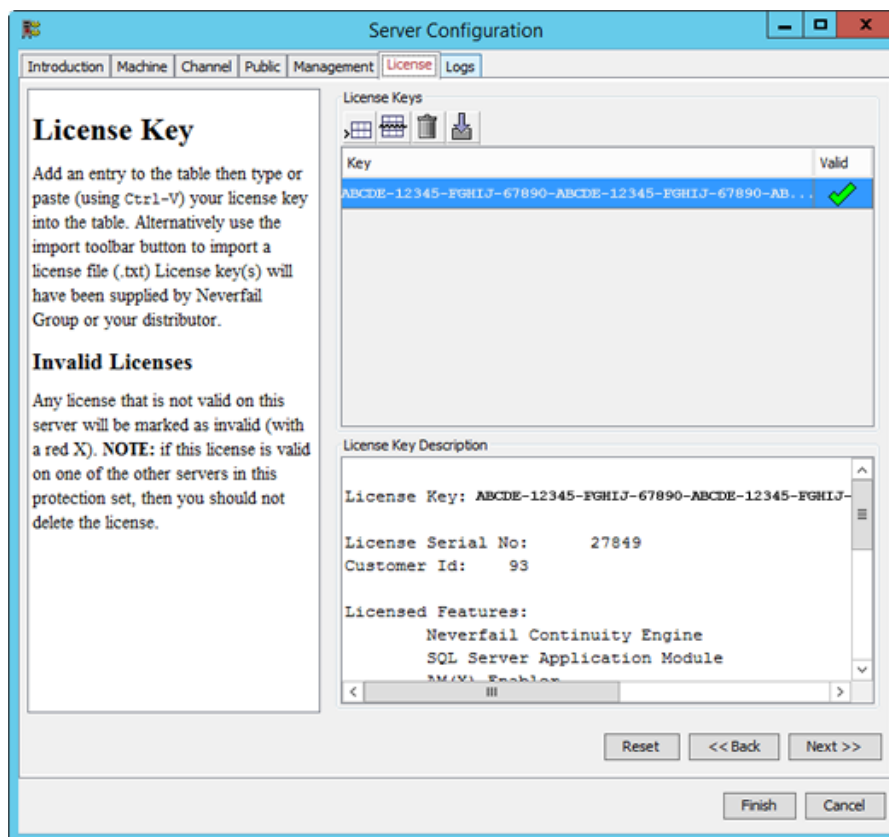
Server Configuration

Introduction | Machine | Channel | Public | Management | License | Logs

License Key

Add an entry to the table then type or paste (using Ctrl-V) your license key into the table. Alternatively use the import toolbar button to import a license file (.txt) License key(s) will have been supplied by Neverfail Group or your distributor.

Invalid Licenses

Any license that is not valid on this server will be marked as invalid (with a red X). NOTE: if this license is valid on one of the other servers in this protection set, then you should not delete the license.

License Keys

| Key | Valid |
|---|---|
| ABCDE-12345-FGHIJ-67890-ABCDE-12345-FGHIJ-67890-AB... | ✓ |

License Key Description

License Key: ABCDE-12345-FGHIJ-67890-ABCDE-12345-FGHIJ-

License Serial No: 27849
Customer Id: 93

Licensed Features:
Neverfail Continuity Engine
SQL Server Application Module
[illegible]

Reset | << Back | Next >>

Finish | Cancel